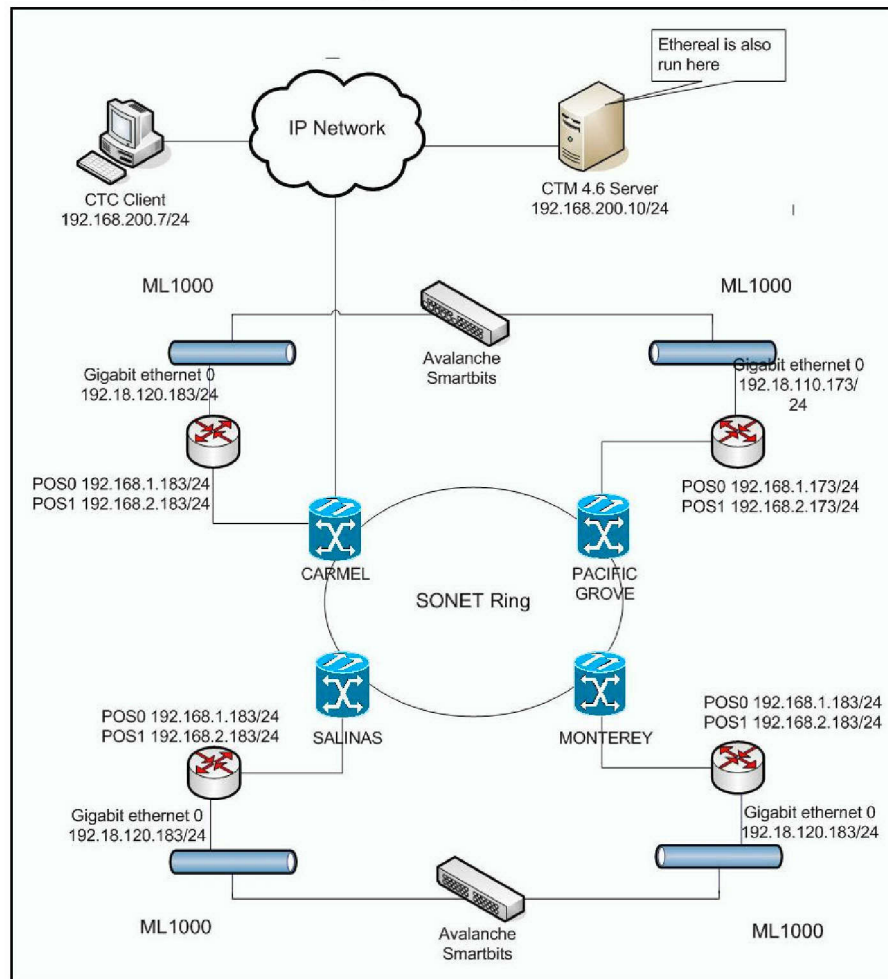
Ethereal is also run here

IP Network

CTC Client
192.168.200.7/24

CTM 4.6 Server
192.168.200.10/24

ML1000

ML1000

Avalanche Smartbits

Gigabit ethernet 0
192.18.120.183/24

Gigabit ethernet 0
192.18.110.173/24

POS0 192.168.1.183/24
POS1 192.168.2.183/24

POS0 192.168.1.173/24
POS1 192.168.2.173/24

CARMEL

PACIFIC GROVE

SONET Ring

SALINAS

MONTEREY

POS0 192.168.1.183/24
POS1 192.168.2.183/24

POS0 192.168.1.183/24
POS1 192.168.2.183/24

Gigabit ethernet 0
192.18.120.183/24

Gigabit ethernet 0
192.18.120.183/24

ML1000

Avalanche Smartbits

ML1000